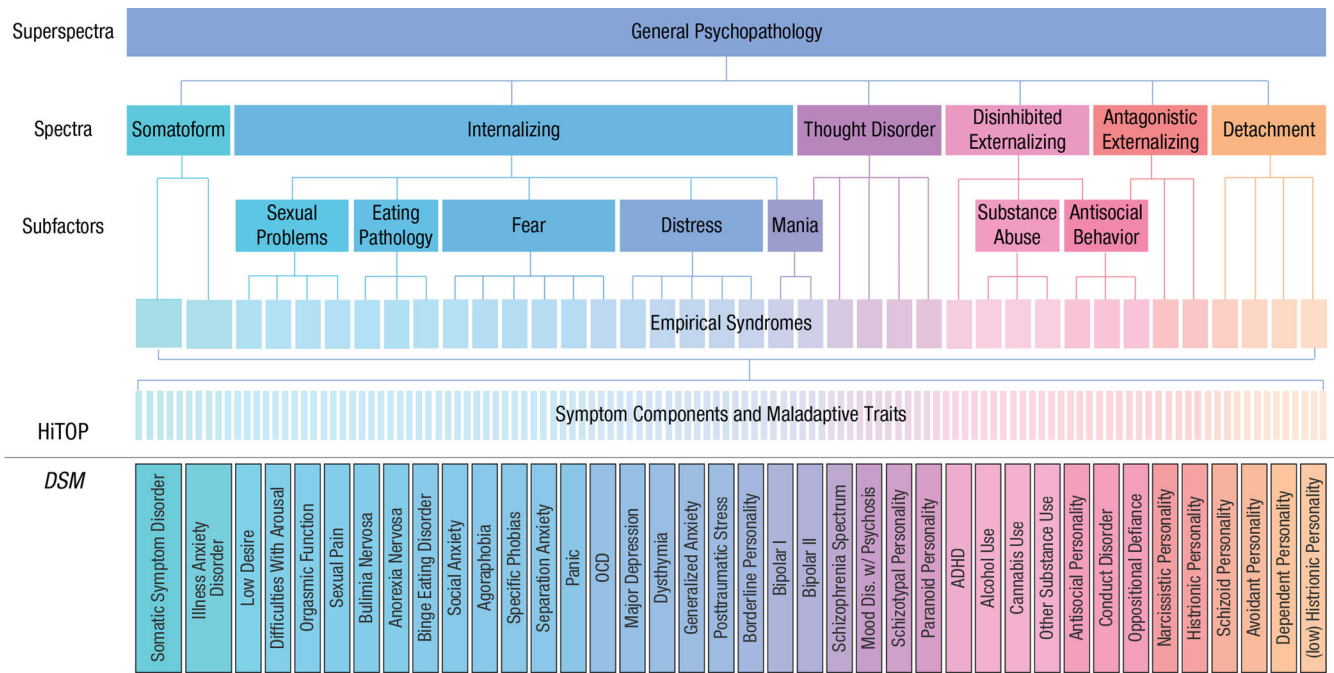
Superspectra
General Psychopathology

Spectra
Somatoform
Internalizing
Thought Disorder
Disinhibited Externalizing
Antagonistic Externalizing
Detachment

Subfactors
Sexual Problems
Eating Pathology
Fear
Distress
Mania
Substance Abuse
Antisocial Behavior

Empirical Syndromes

Symptom Components and Maladaptive Traits

HiTOP

DSM

Somatic Symptom Disorder
Illness Anxiety Disorder
Low Desire
Difficulties With Arousal
Orgasmic Function
Sexual Pain
Bulimia Nervosa
Anorexia Nervosa
Binge Eating Disorder
Social Anxiety
Agoraphobia
Specific Phobias
Separation Anxiety
Panic
OCD
Major Depression
Dysthymia
Generalized Anxiety
Posttraumatic Stress
Borderline Personality
Bipolar I
Bipolar II
Schizophrenia Spectrum
Mood Dis. w/ Psychosis
Schizotypal Personality
Paranoid Personality
ADHD
Alcohol Use
Cannabis Use
Other Substance Use
Antisocial Personality
Conduct Disorder
Oppositional Defiance
Narcissistic Personality
Histrionic Personality
Schizoid Personality
Avoidant Personality
Dependent Personality
(low) Histrionic Personality